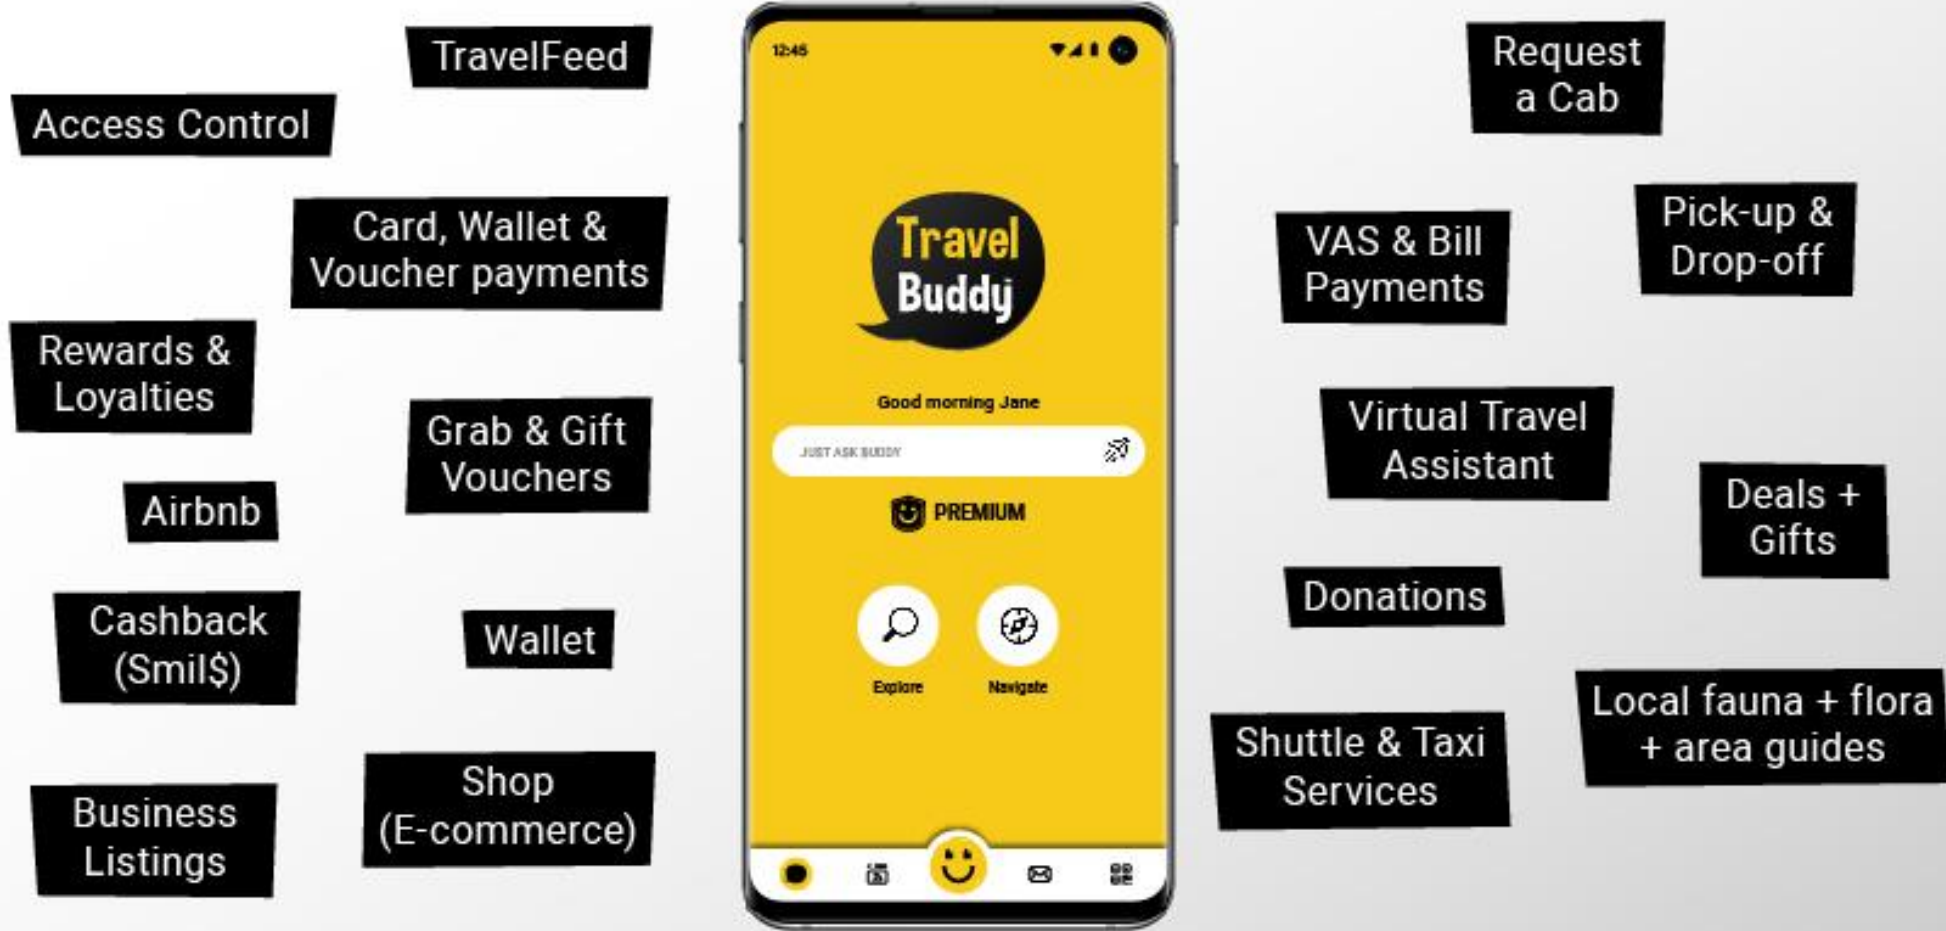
TravelFeed

Access Control

Card, Wallet & Voucher payments

Rewards & Loyalties

Grab & Gift Vouchers

Airbnb

Cashback (Smil$)

Wallet

Business Listings

Shop (E-commerce)

12:45

Travel Buddy

Good morning Jane

JUST ASK BUDDY

PREMIUM

Explore

Navigate

Request a Cab

VAS & Bill Payments

Pick-up & Drop-off

Virtual Travel Assistant

Deals + Gifts

Donations

Local fauna + flora + area guides

Shuttle & Taxi Services